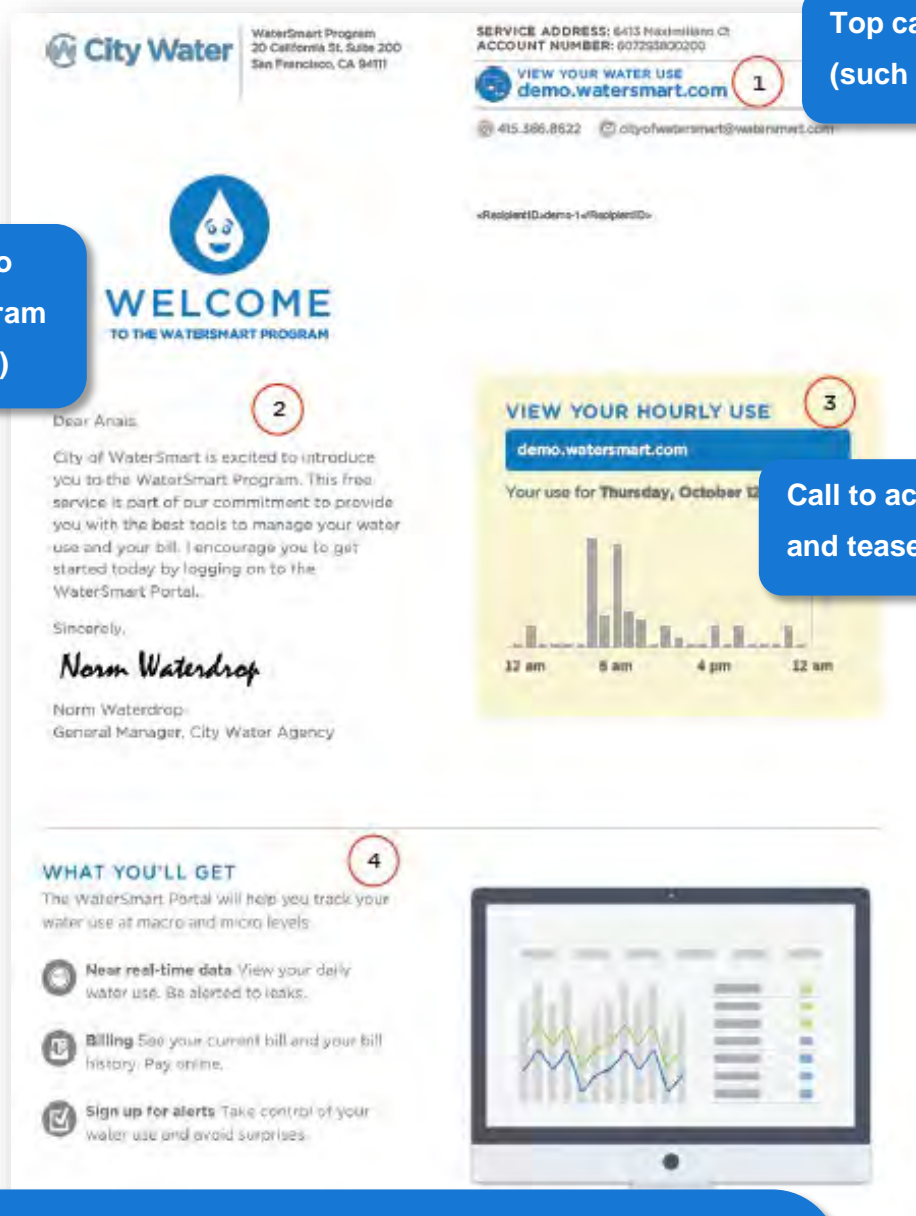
City Water

WaterSmart Program
20 California St, Suite 200
San Francisco, CA 94111

SERVICE ADDRESS: 6413 Maximiliano Ct
ACCOUNT NUMBER: 607293800200

VIEW YOUR WATER USE
demo.watersmart.com

1

Top ca
(such

415.366.8622 cityofwatersmart@watersmart.com

«RecipientID»demo-1«/RecipientID»

o
ram
)

WELCOME
TO THE WATERSMART PROGRAM

2

Dear Anais,

City of WaterSmart is excited to introduce you to the WaterSmart Program. This free service is part of our commitment to provide you with the best tools to manage your water use and your bill. I encourage you to get started today by logging on to the WaterSmart Portal.

Sincerely,

Norm Waterdrop

Norm Waterdrop
General Manager, City Water Agency

VIEW YOUR HOURLY USE

3

demo.watersmart.com

Your use for Thursday, October 12

Call to ac
and tease

12 am 8 am 4 pm 12 am

WHAT YOU'LL GET

4

The WaterSmart Portal will help you track your water use at macro and micro levels.

Near real-time data View your daily water use. Be alerted to leaks.

Billing See your current bill and your bill history. Pay online.

Sign up for alerts Take control of your water use and avoid surprises.